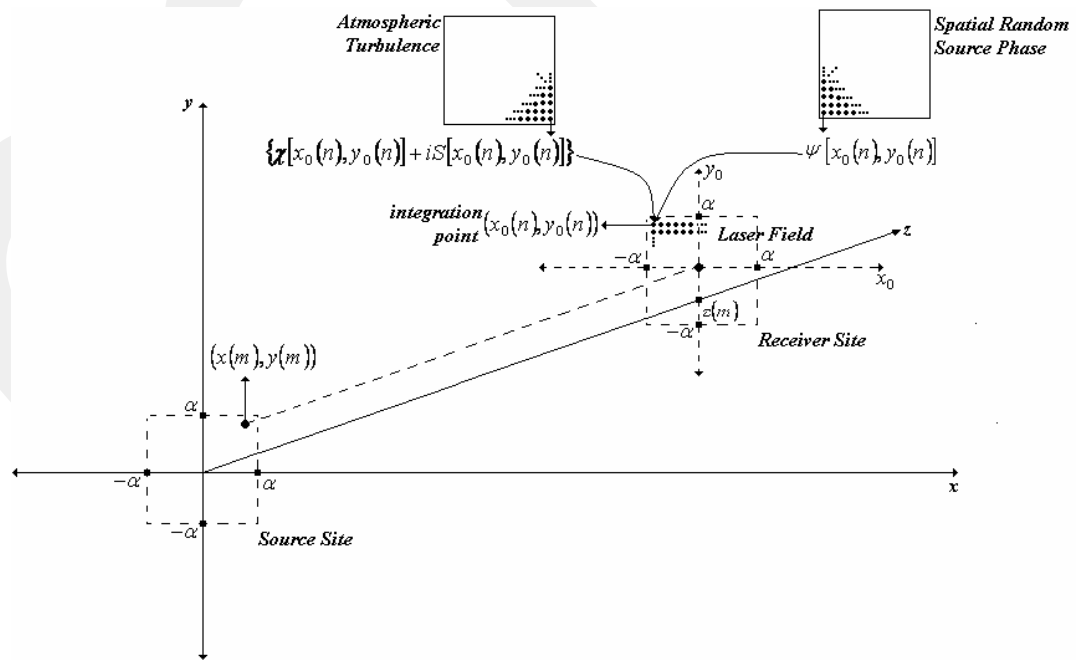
Atmospheric Turbulence

Spatial Random Source Phase

$\{\chi[x_0(n), y_0(n)] + iS[x_0(n), y_0(n)]\}$

$\psi[x_0(n), y_0(n)]$

$y$

$y_0$

integration point $(x_0(n), y_0(n))$

$\alpha$

Laser Field

$z$

$-\alpha$

$\alpha$

$x_0$

$z(m)$

$-\alpha$

Receiver Site

$(x(m), y(m))$

$\alpha$

$-\alpha$

$\alpha$

$x$

$-\alpha$

Source Site